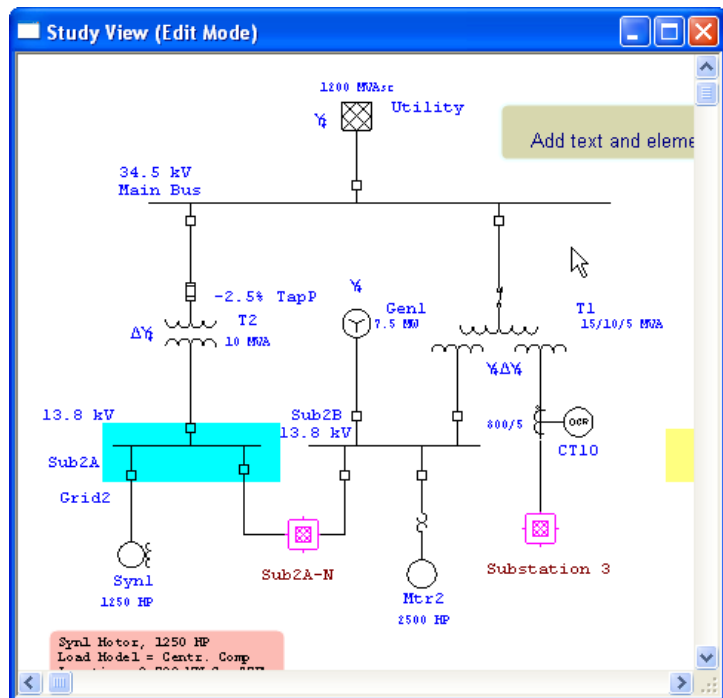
Study View (Edit Mode)

1200 MVAsc

Utility

Add text and eleme

34.5 kV
Main Bus

-2.5% TapP

T2

10 MVA

Gen1

7.5 MW

T1

15/10/5 MVA

13.8 kV

Sub2B
13.8 kV

800/5

OCR

CT10

Sub2A

Grid2

Sub2A-N

Substation 3

Syn1

1250 HP

Mtr2

2500 HP

Syn1 Motor, 1250 HP
Load Model = Centr. Comp
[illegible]